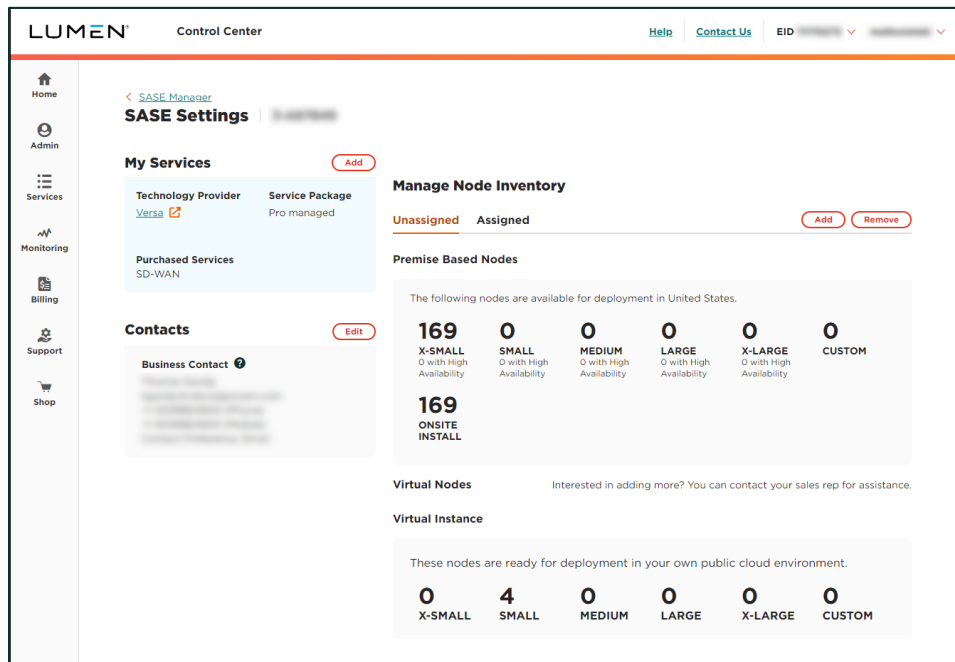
LUMEN Control Center

Help Contact Us EID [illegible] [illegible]

Home
Admin
Services
Monitoring
Billing
Support
Shop

< SASE Manager
SASE Settings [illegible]

My Services Add

Technology Provider
Versa

Service Package
Pro managed

Purchased Services
SD-WAN

Contacts Edit

Business Contact ?
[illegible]
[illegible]
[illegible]
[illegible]
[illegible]

Manage Node Inventory

Unassigned Assigned Add Remove

Premise Based Nodes

The following nodes are available for deployment in United States.

169
X-SMALL
0 with High Availability

0
SMALL
0 with High Availability

0
MEDIUM
0 with High Availability

0
LARGE
0 with High Availability

0
X-LARGE
0 with High Availability

0
CUSTOM

169
ONSITE INSTALL

Virtual Nodes

Interested in adding more? You can contact your sales rep for assistance.

Virtual Instance

These nodes are ready for deployment in your own public cloud environment.

0
X-SMALL

4
SMALL

0
MEDIUM

0
LARGE

0
X-LARGE

0
CUSTOM